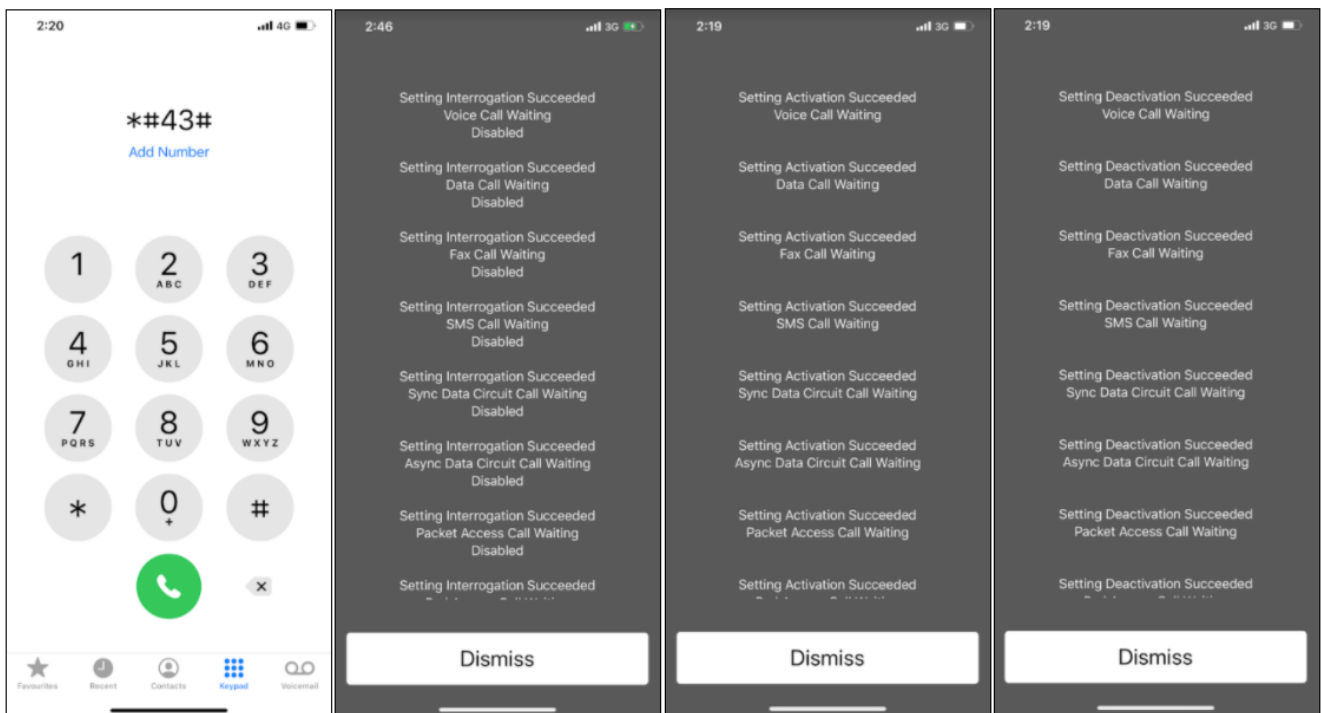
2:20 4G

*#43#
Add Number

1
2 ABC
3 DEF
4 GHI
5 JKL
6 MNO
7 PQRS
8 TUV
9 WXYZ
*
0 +
#

Favourites Recent Contacts Keypad Voicemail

2:46 3G

Setting Interrogation Succeeded
Voice Call Waiting
Disabled

Setting Interrogation Succeeded
Data Call Waiting
Disabled

Setting Interrogation Succeeded
Fax Call Waiting
Disabled

Setting Interrogation Succeeded
SMS Call Waiting
Disabled

Setting Interrogation Succeeded
Sync Data Circuit Call Waiting
Disabled

Setting Interrogation Succeeded
Async Data Circuit Call Waiting
Disabled

Setting Interrogation Succeeded
Packet Access Call Waiting
Disabled

Setting Interrogation Succeeded
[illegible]

Dismiss

2:19 3G

Setting Activation Succeeded
Voice Call Waiting

Setting Activation Succeeded
Data Call Waiting

Setting Activation Succeeded
Fax Call Waiting

Setting Activation Succeeded
SMS Call Waiting

Setting Activation Succeeded
Sync Data Circuit Call Waiting

Setting Activation Succeeded
Async Data Circuit Call Waiting

Setting Activation Succeeded
Packet Access Call Waiting

Setting Activation Succeeded
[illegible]

Dismiss

2:19 3G

Setting Deactivation Succeeded
Voice Call Waiting

Setting Deactivation Succeeded
Data Call Waiting

Setting Deactivation Succeeded
Fax Call Waiting

Setting Deactivation Succeeded
SMS Call Waiting

Setting Deactivation Succeeded
Sync Data Circuit Call Waiting

Setting Deactivation Succeeded
Async Data Circuit Call Waiting

Setting Deactivation Succeeded
Packet Access Call Waiting

Setting Deactivation Succeeded
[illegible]

Dismiss